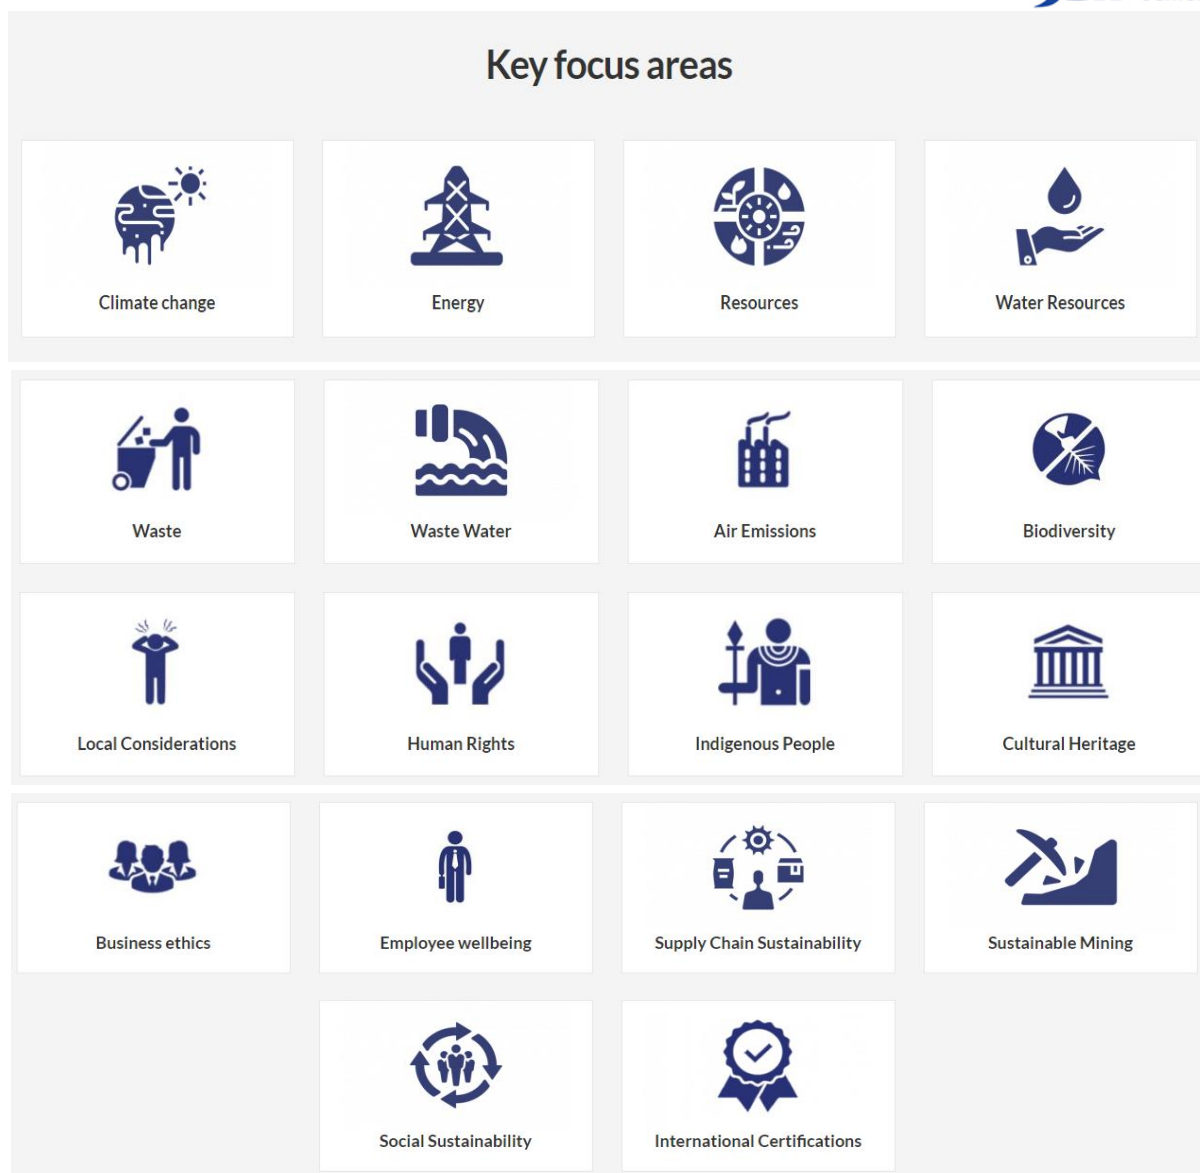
Key focus areas

Climate change

Energy

Resources

Water Resources

Waste

Waste Water

Air Emissions

Biodiversity

Local Considerations

Human Rights

Indigenous People

Cultural Heritage

Business ethics

Employee wellbeing

Supply Chain Sustainability

Sustainable Mining

Social Sustainability

International Certifications